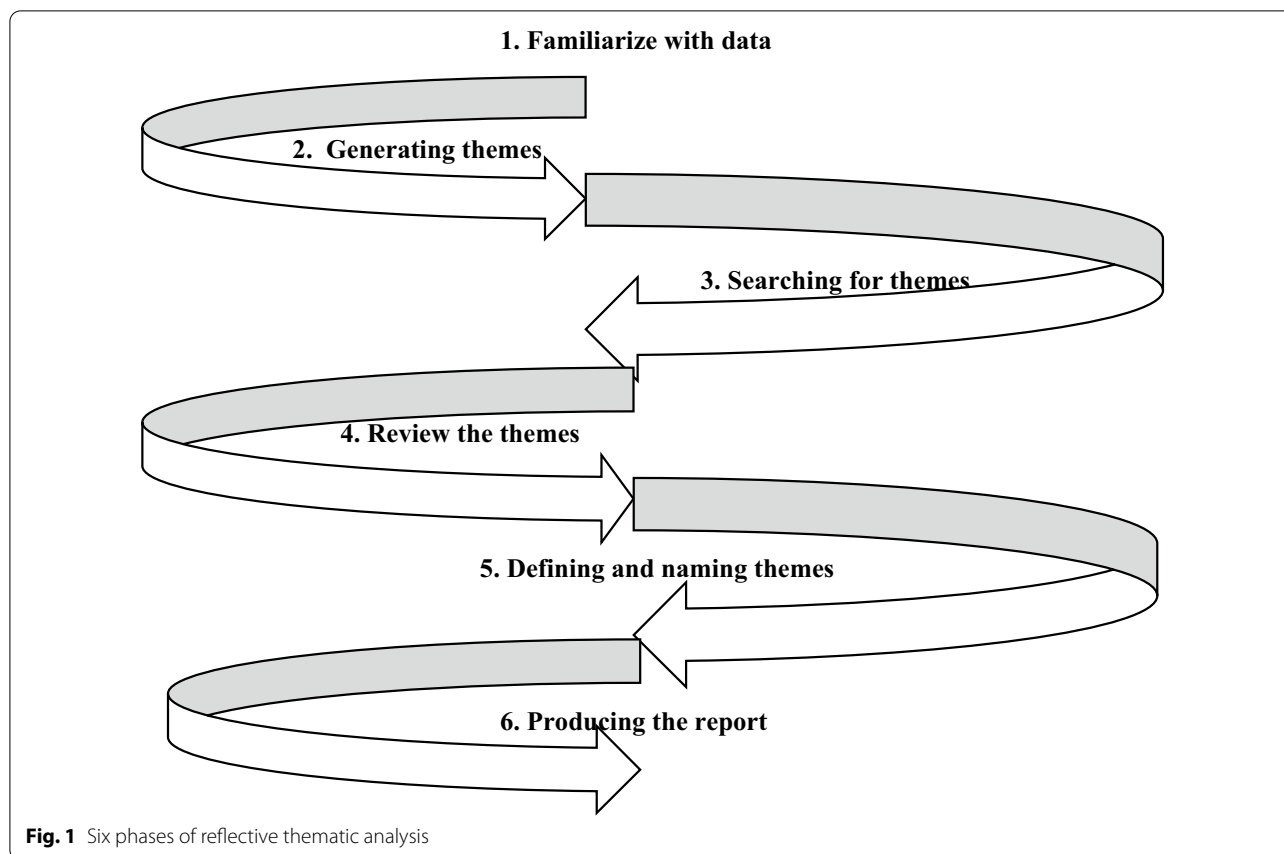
1. Familiarize with data

2. Generating themes

3. Searching for themes

4. Review the themes

5. Defining and naming themes

6. Producing the report

**Fig. 1** Six phases of reflective thematic analysis